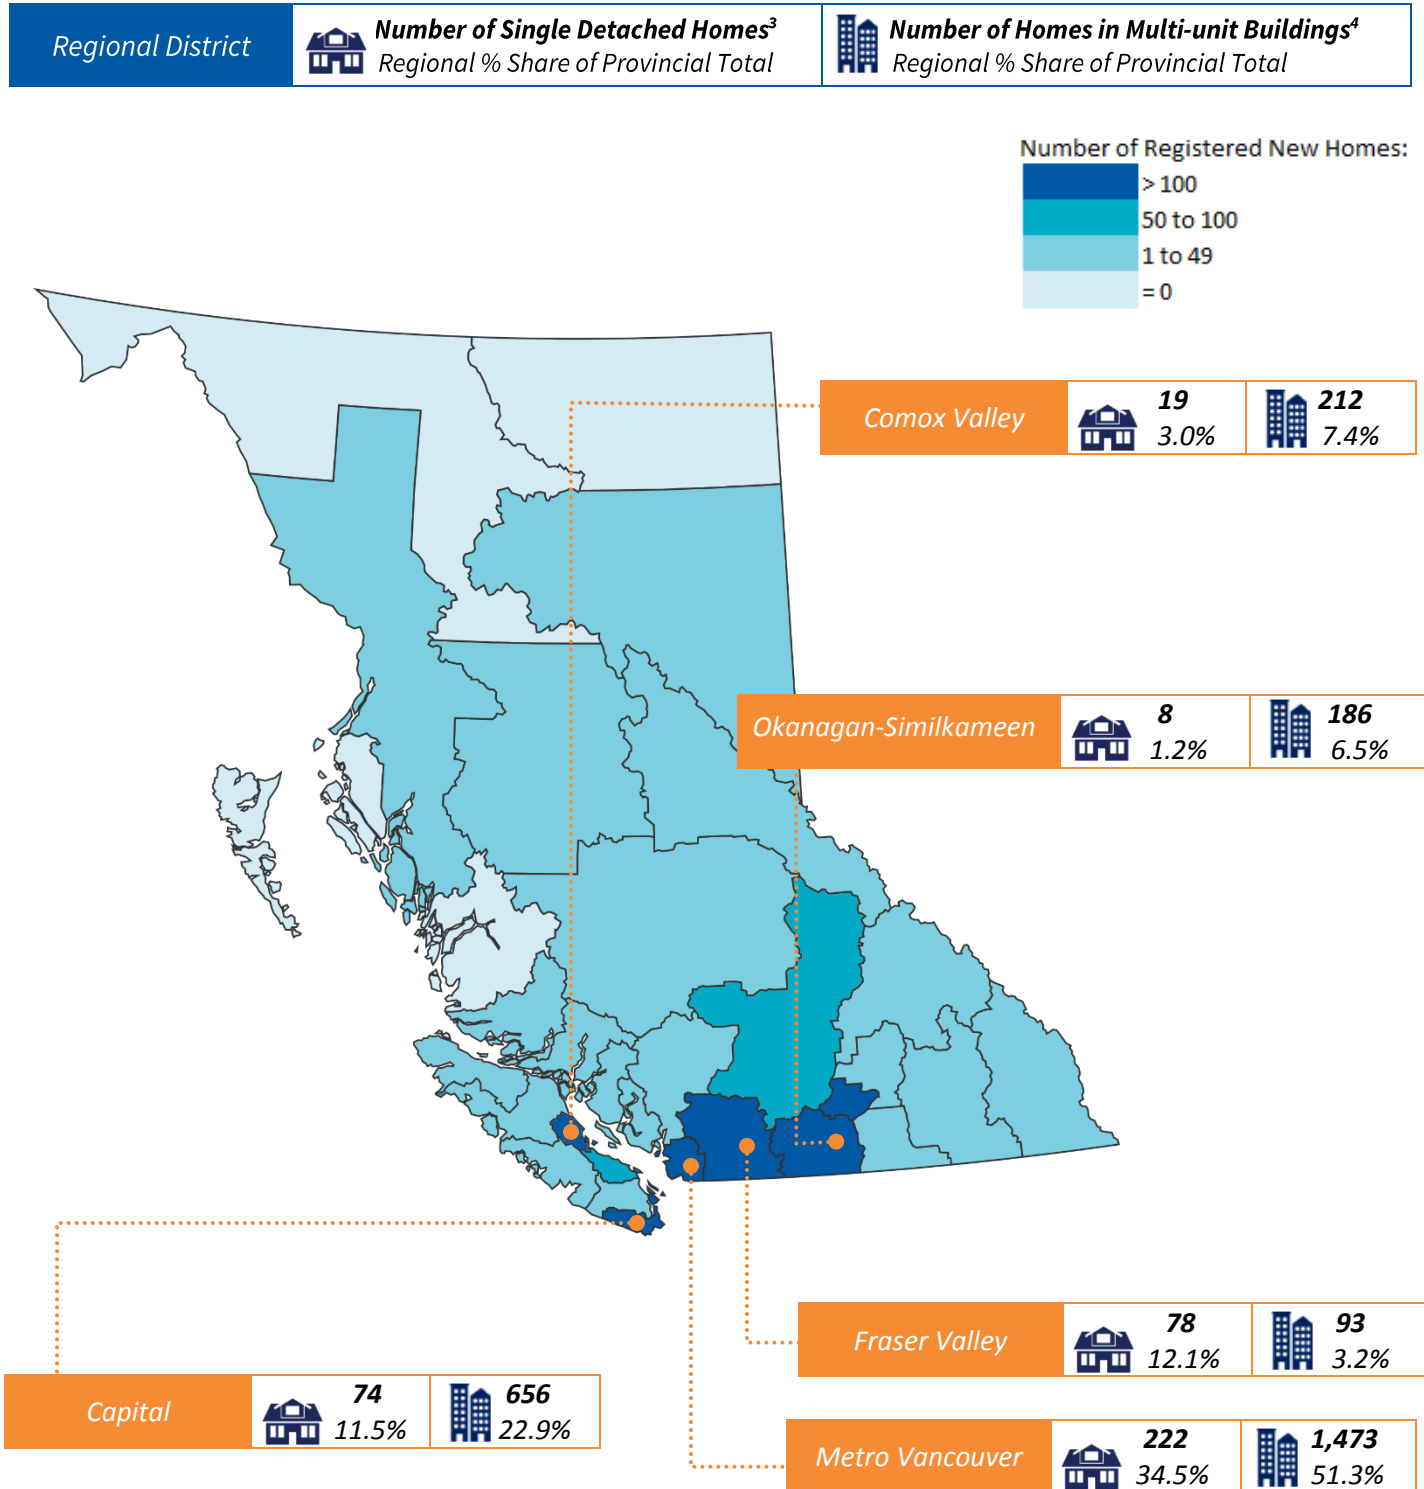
| Regional District | Number of Single Detached Homes$^3$ Regional % Share of Provincial Total | Number of Homes in Multi-unit Buildings$^4$ Regional % Share of Provincial Total |
|---|---|---|

Number of Registered New Homes:
> 100
50 to 100
1 to 49
= 0

| Comox Valley | 19 3.0% | 212 7.4% |
|---|---|---|

| Okanagan-Similkameen | 8 1.2% | 186 6.5% |
|---|---|---|

| Fraser Valley | 78 12.1% | 93 3.2% |
|---|---|---|

| Capital | 74 11.5% | 656 22.9% |
|---|---|---|

| Metro Vancouver | 222 34.5% | 1,473 51.3% |
|---|---|---|